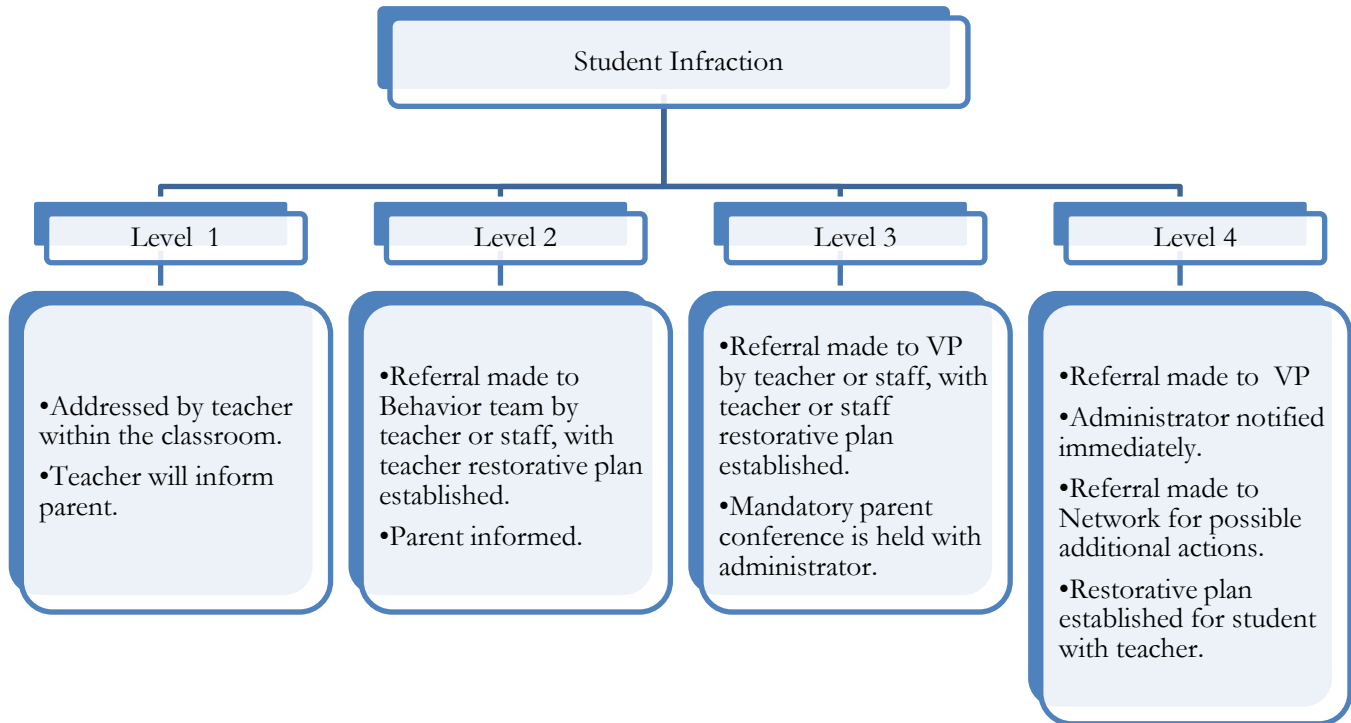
Student Infraction

Level 1

•Addressed by teacher within the classroom.
•Teacher will inform parent.

Level 2

•Referral made to Behavior team by teacher or staff, with teacher restorative plan established.
•Parent informed.

Level 3

•Referral made to VP by teacher or staff, with teacher or staff restorative plan established.
•Mandatory parent conference is held with administrator.

Level 4

•Referral made to VP
•Administrator notified immediately.
•Referral made to Network for possible additional actions.
•Restorative plan established for student with teacher.